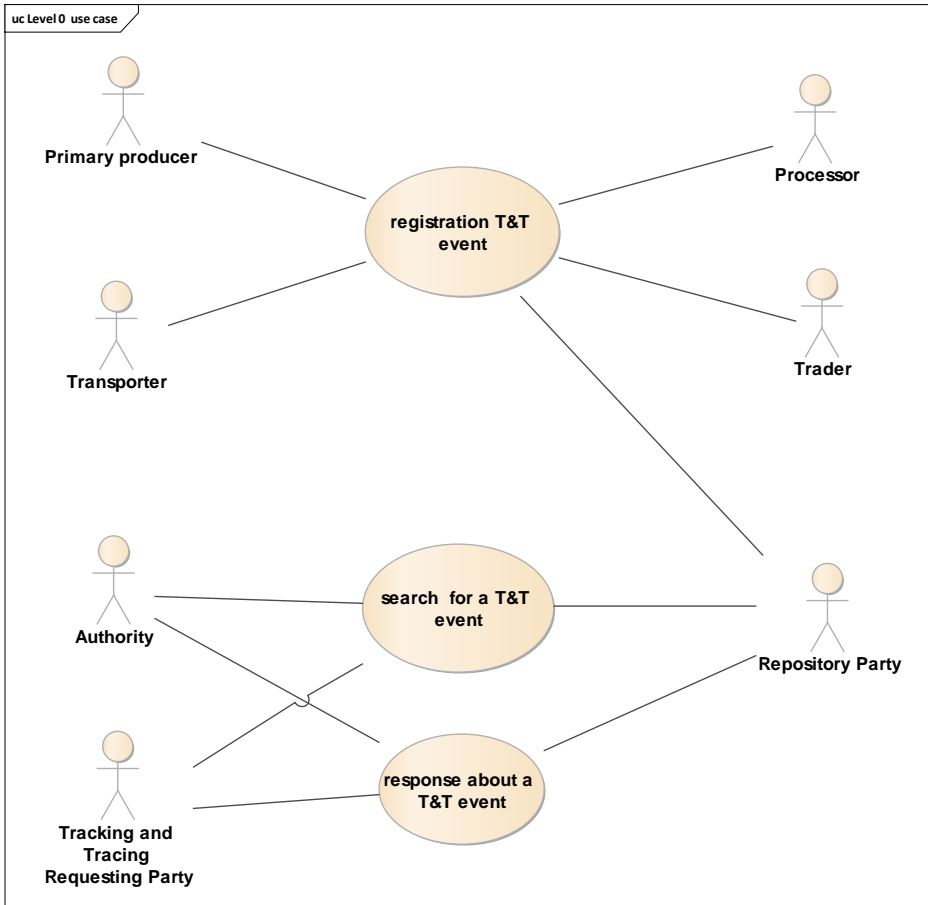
uc Level 0 use case

Primary producer

registration T&T event

Processor

Transporter

Trader

Authority

search for a T&T event

Repository Party

response about a T&T event

Tracking and Tracing Requesting Party